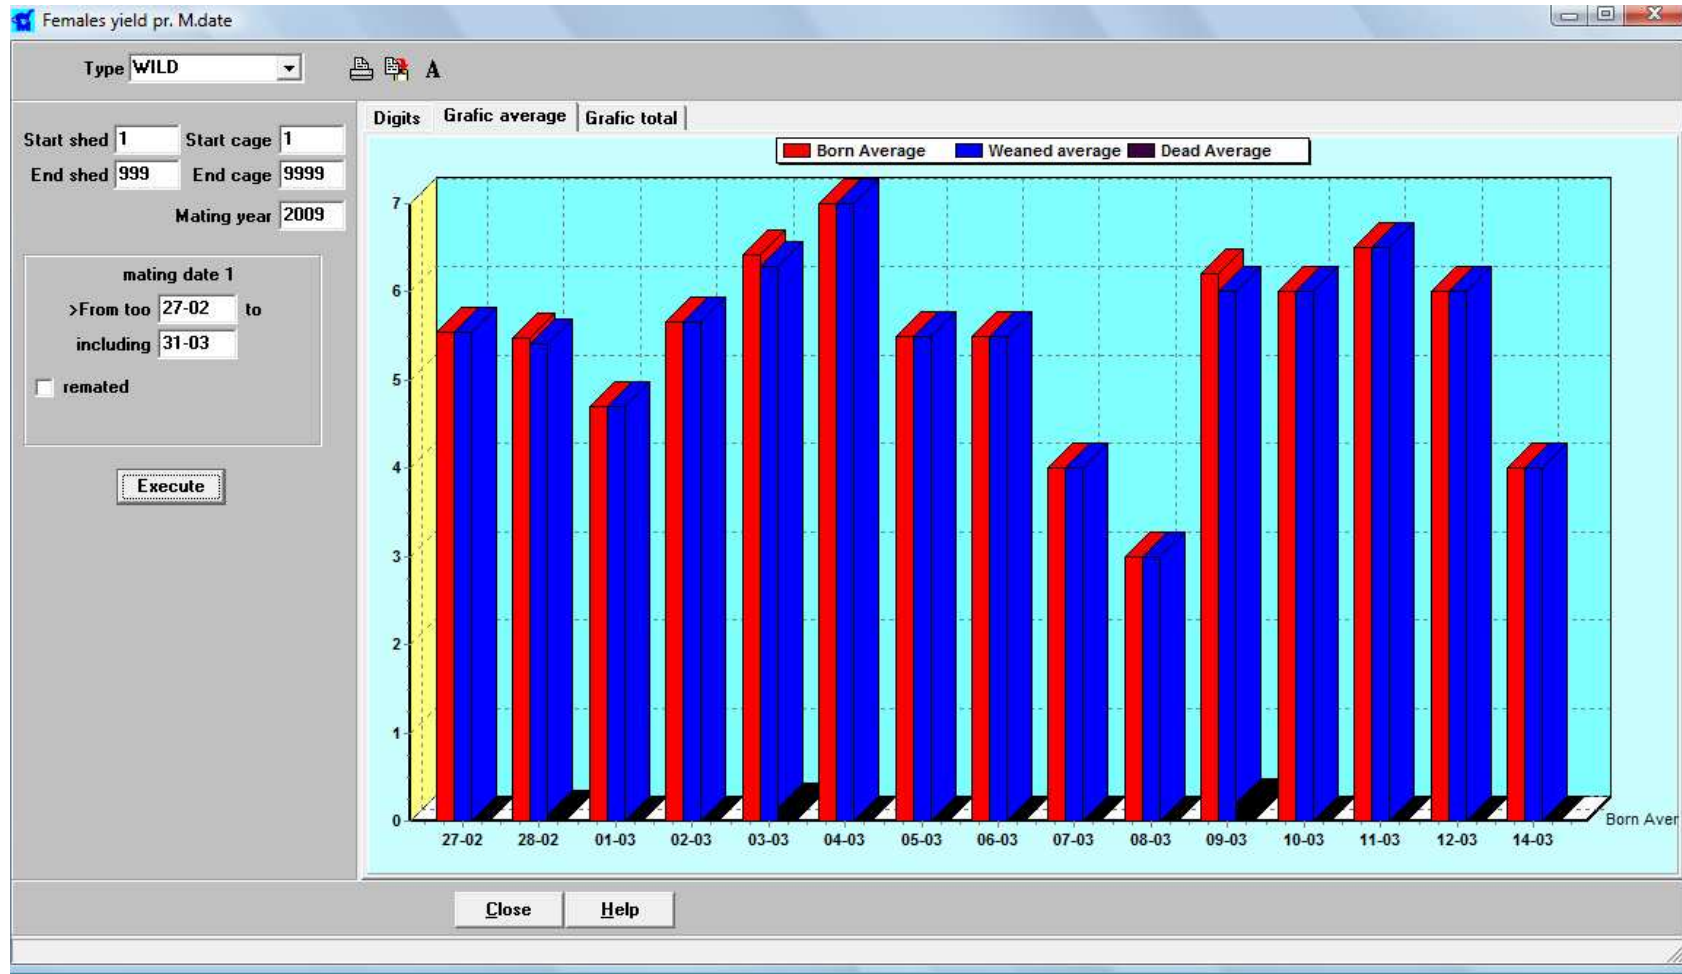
Females yield pr. M.date

Type WILD

A

Start shed 1 Start cage 1
End shed 999 End cage 9999
Mating year 2009

mating date 1
>From too 27-02 to
including 31-03
remated

Execute

Digits | Grafic average | Grafic total

Born Average | Weaned average | Dead Average

7
6
5
4
3
2
1
0

27-02 28-02 01-03 02-03 03-03 04-03 05-03 06-03 07-03 08-03 09-03 10-03 11-03 12-03 14-03

Born Aver

Close Help